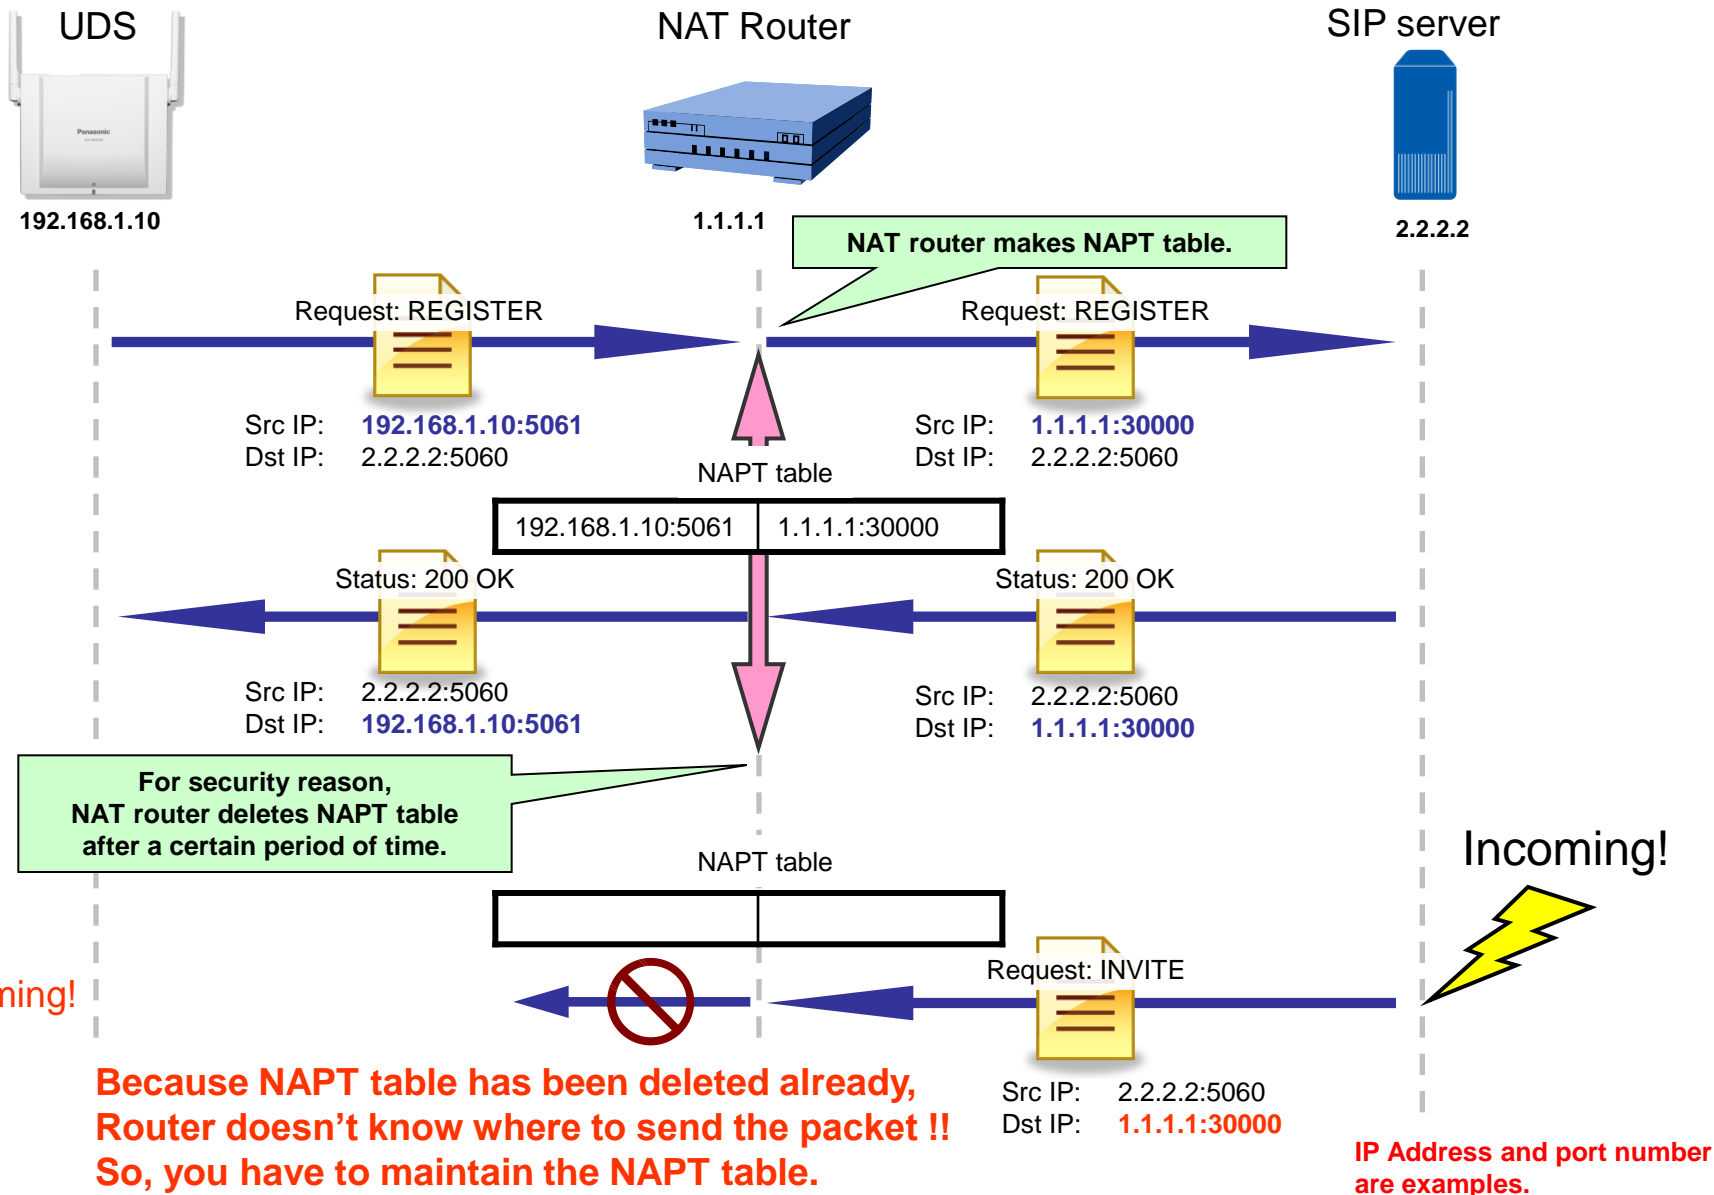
UDS

NAT Router

SIP server

Panasonic

192.168.1.10

1.1.1.1

2.2.2.2

NAT router makes NAPT table.

Request: REGISTER

Request: REGISTER

Src IP: 192.168.1.10:5061
Dst IP: 2.2.2.2:5060

Src IP: 1.1.1.1:30000
Dst IP: 2.2.2.2:5060

NAPT table

| 192.168.1.10:5061 | 1.1.1.1:30000 |
|---|---|

Status: 200 OK

Status: 200 OK

Src IP: 2.2.2.2:5060
Dst IP: 192.168.1.10:5061

Src IP: 2.2.2.2:5060
Dst IP: 1.1.1.1:30000

For security reason, NAT router deletes NAPT table after a certain period of time.

NAPT table

| | |
|---|---|

Incoming!

ning!

Request: INVITE

Src IP: 2.2.2.2:5060
Dst IP: 1.1.1.1:30000

Because NAPT table has been deleted already, Router doesn’t know where to send the packet !! So, you have to maintain the NAPT table.

IP Address and port number are examples.